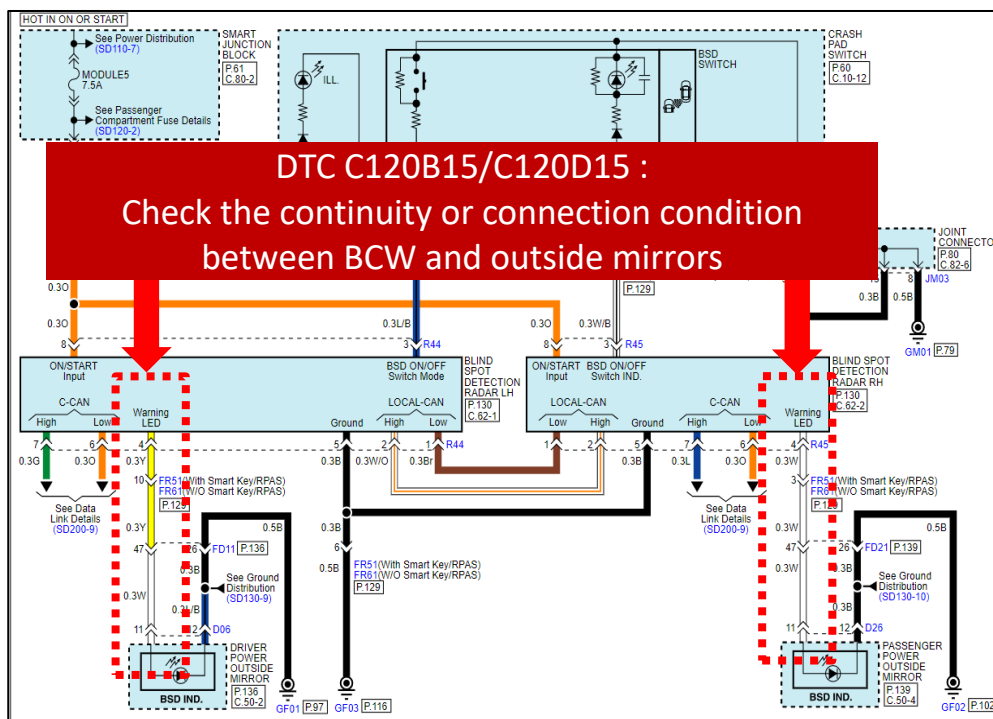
HOT IN ON OR START

See Power Distribution (SD110-7)

MODULE5 7.5A

See Passenger Compartment Fuse Details (SD120-2)

SMART JUNCTION BLOCK P.61 C.80-2

ILL.

BSD SWITCH

CRASH PAD SWITCH P.60 C.10-12

DTC C120B15/C120D15 :
Check the continuity or connection condition between BCW and outside mirrors

JOINT CONNECTO P.80 C.82-6

P.129

0.3B 0.5B 8 JM03

GM01 P.79

0.3O 0.3O 8 0.3L/B 3 R44 0.3O 8 0.3W/B 3 R45

ON/START Input BSD ON/OFF Switch Mode BLIND SPOT DETECTION RADAR LH P.130 C.62-1

C-CAN High Low Warning LED Ground LOCAL-CAN High Low

ON/START Input BSD ON/OFF Switch IND. LOCAL-CAN Low High Ground C-CAN High Low Warning LED BLIND SPOT DETECTION RADAR RH P.130 C.62-2

7 6 4 5 2 1 R44 1 2 5 7 6 4 R45

0.3G 0.3O 0.3Y 0.3B 0.3W/O 0.3Br 0.3B 0.3L 0.3O 0.3W

See Data Link Details (SD200-9)

10 FR51(With Smart Key/RPAS) FR61(W/O Smart Key/RPAS) P.129

3 FR51(With Smart Key/RPAS) FR61(W/O Smart Key/RPAS) P.129

0.3B 6 0.5B FR51(With Smart Key/RPAS) FR61(W/O Smart Key/RPAS) P.129

See Data Link Details (SD200-9)

0.3Y 0.5B 47 26 FD11 P.136 0.3B See Ground Distribution (SD130-9) 0.3W 0.3L/B 11 12 D06

0.3W 0.5B 47 26 FD21 P.139 0.3B See Ground Distribution (SD130-10) 0.3B 11 12 D26

BSD IND. DRIVER POWER OUTSIDE MIRROR P.136 C.50-2

GF01 P.97 GF03 P.116

BSD IND. PASSENGER POWER OUTSIDE MIRROR P.139 C.50-4

GF02 P.102